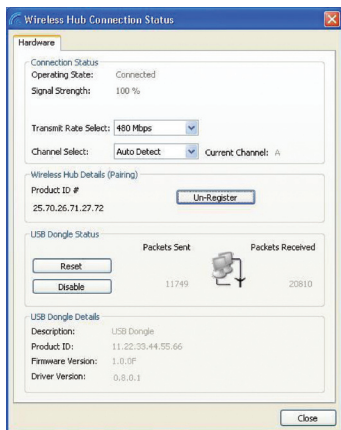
Wireless Hub Connection Status

Hardware

Connection Status
Operating State: Connected
Signal Strength: 100 %

Transmit Rate Select: 480 Mbps
Channel Select: Auto Detect Current Channel: A

Wireless Hub Details (Pairing)
Product ID #
25.70.26.71.27.72
Un-Register

USB Dongle Status
Packets Sent Packets Received
Reset
Disable
11749 20810

USB Dongle Details
Description: USB Dongle
Product ID: 11.22.33.44.55.66
Firmware Version: 1.0.0F
Driver Version: 0.8.0.1

Close